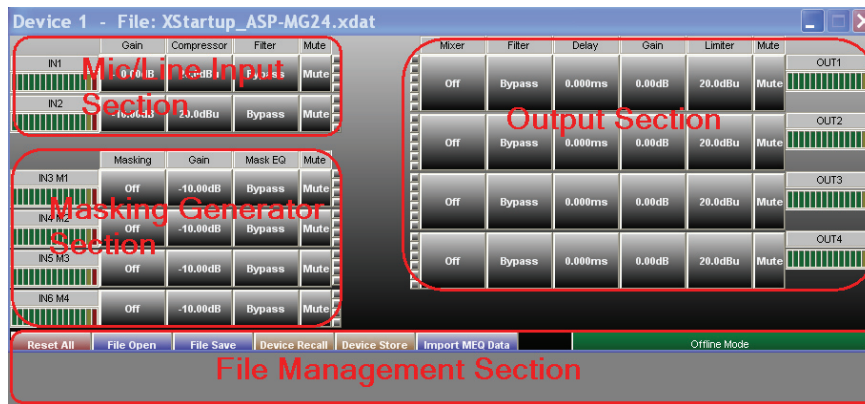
Device 1 - File: XStartup_ASP-MG24.xdat

Gain Compressor Filter Mute
IN1 0.00dB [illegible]dBu Bypass Mute
IN2 -10.00dB 20.0dBu Bypass Mute

Mic/Line Input Section

Masking Gain Mask EQ Mute
IN3 M1 Off -10.00dB Bypass Mute
IN4 M2 Off -10.00dB Bypass Mute
IN5 M3 Off -10.00dB Bypass Mute
IN6 M4 Off -10.00dB Bypass Mute

Masking Generator Section

Mixer Filter Delay Gain Limiter Mute
Off Bypass 0.000ms 0.00dB 20.0dBu Mute OUT1
Off Bypass 0.000ms 0.00dB 20.0dBu Mute OUT2
Off Bypass 0.000ms 0.00dB 20.0dBu Mute OUT3
Off Bypass 0.000ms 0.00dB 20.0dBu Mute OUT4

Output Section

Reset All File Open File Save Device Recall Device Store Import MEQ Data Offline Mode

File Management Section